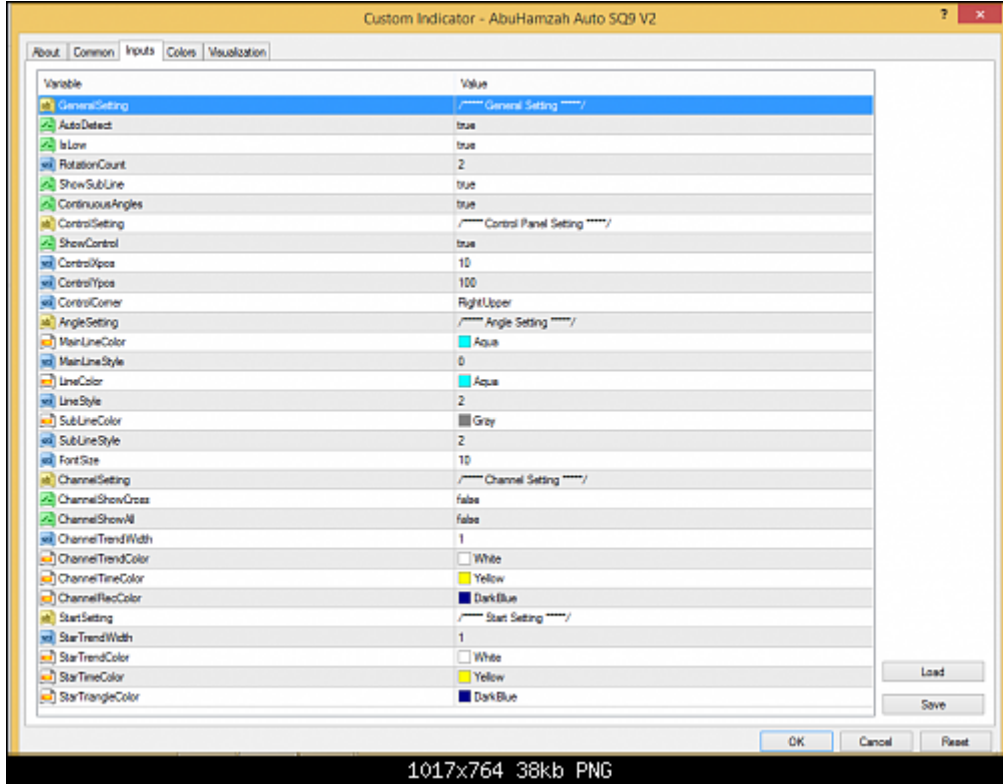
Custom Indicator - AbuHamzah Auto SQ9 V2

? ×

About | Common | Inputs | Colors | Visualization

| Variable | Value |
|---|---|
| GeneralSetting | /***** General Setting *****/ |
| AutoDetect | true |
| IsLow | true |
| RotationCount | 2 |
| ShowSubLine | true |
| ContinuousAngles | true |
| ControlSetting | /***** Control Panel Setting *****/ |
| ShowControl | true |
| ControlXpos | 10 |
| ControlYpos | 100 |
| ControlCorner | RightUpper |
| AngleSetting | /***** Angle Setting *****/ |
| MainLineColor | Aqua |
| MainLineStyle | 0 |
| LineColor | Aqua |
| LineStyle | 2 |
| SubLineColor | Gray |
| SubLineStyle | 2 |
| FontSize | 10 |
| ChannelSetting | /***** Channel Setting *****/ |
| ChannelShowCross | false |
| ChannelShowAll | false |
| ChannelTrendWidth | 1 |
| ChannelTrendColor | White |
| ChannelTimeColor | Yellow |
| ChannelRecColor | DarkBlue |
| StartSetting | /***** Start Setting *****/ |
| StarTrendWidth | 1 |
| StarTrendColor | White |
| StarTimeColor | Yellow |
| StarTriangleColor | DarkBlue |

Load

Save

OK | Cancel | Reset

1017x764 38kb PNG